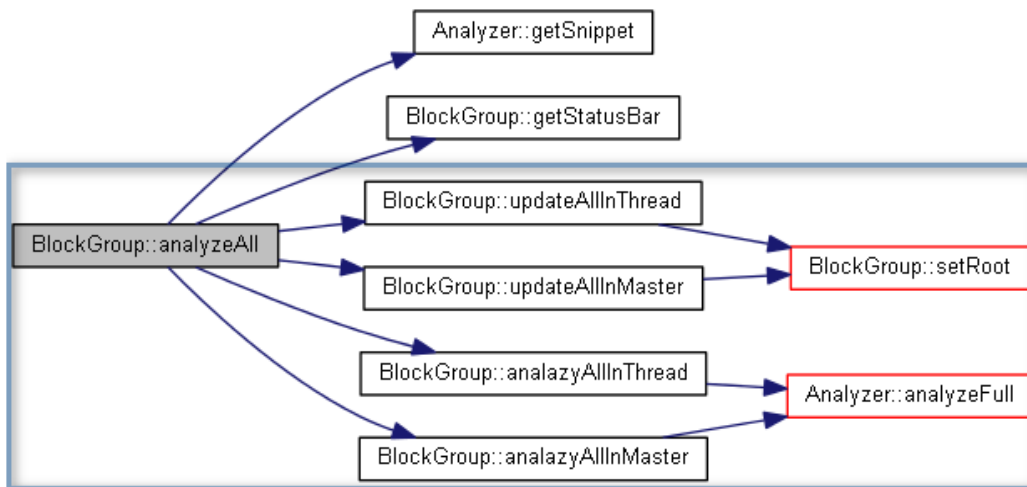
Analyzer::getSnippet

BlockGroup::getStatusBar

BlockGroup::analyzeAll

BlockGroup::updateAllInThread

BlockGroup::updateAllInMaster

BlockGroup::setRoot

BlockGroup::analazyAllInThread

BlockGroup::analazyAllInMaster

Analyzer::analyzeFull